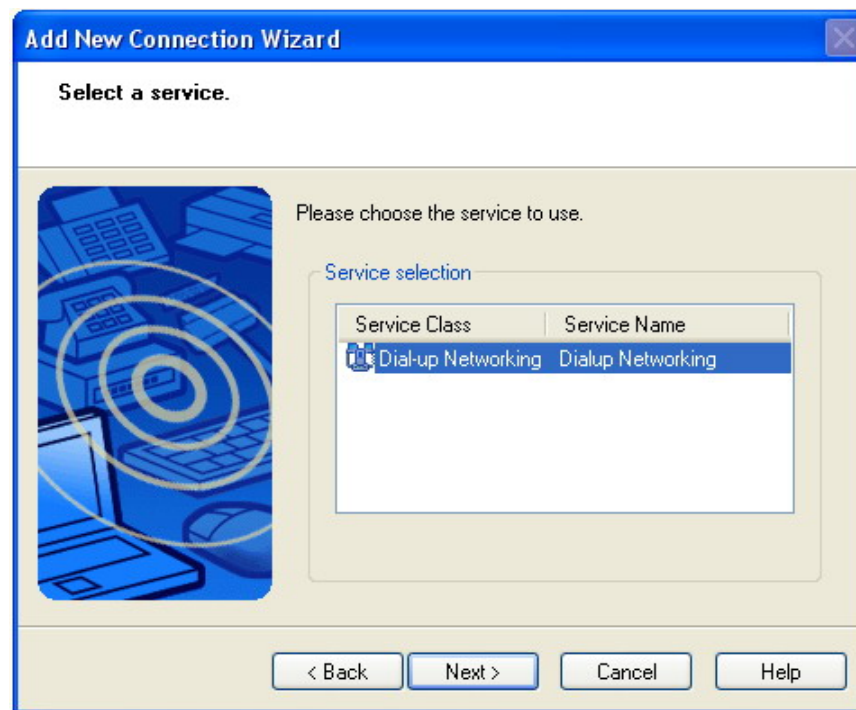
Add New Connection Wizard

Select a service.

Please choose the service to use.

Service selection

| Service Class | Service Name |
|---|---|
| Dial-up Networking | Dialup Networking |

< Back | Next > | Cancel | Help